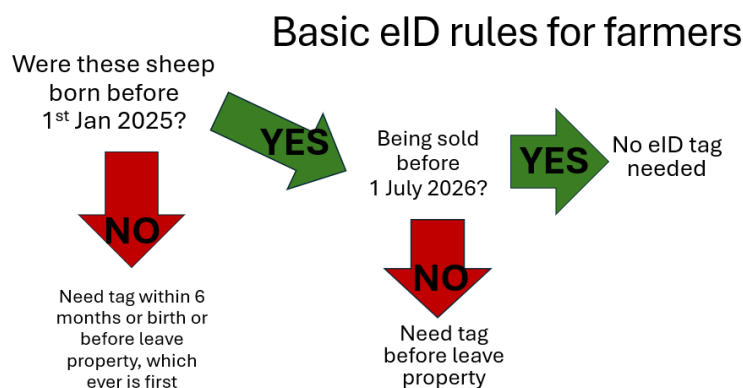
Basic eID rules for farmers

Were these sheep born before 1$^{st}$ Jan 2025?

YES

Being sold before 1 July 2026?

YES

No eID tag needed

NO

Need tag within 6 months or birth or before leave property, which ever is first

NO

Need tag before leave property